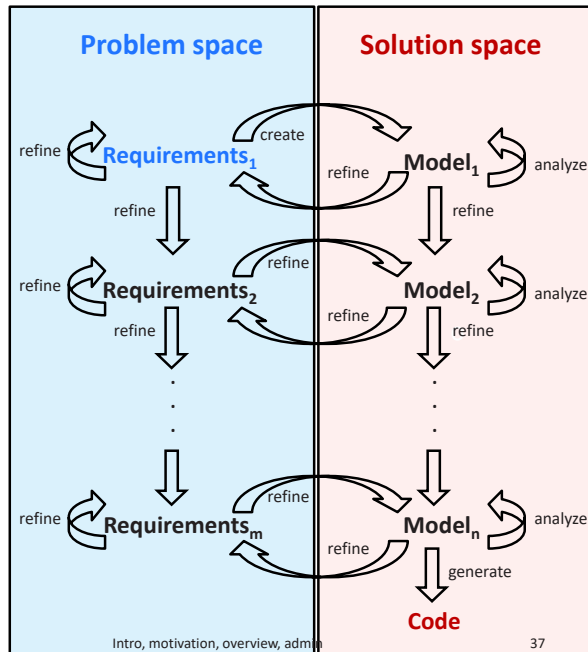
Problem space

Solution space

create

refine

Requirements$_1$

refine

Model$_1$

analyze

refine

refine

refine

refine

Requirements$_2$

refine

Model$_2$

analyze

refine

refine

.
.
.

.
.
.

refine

refine

Requirements$_m$

refine

Model$_n$

analyze

generate

Code

Intro, motivation, overview, admin

37